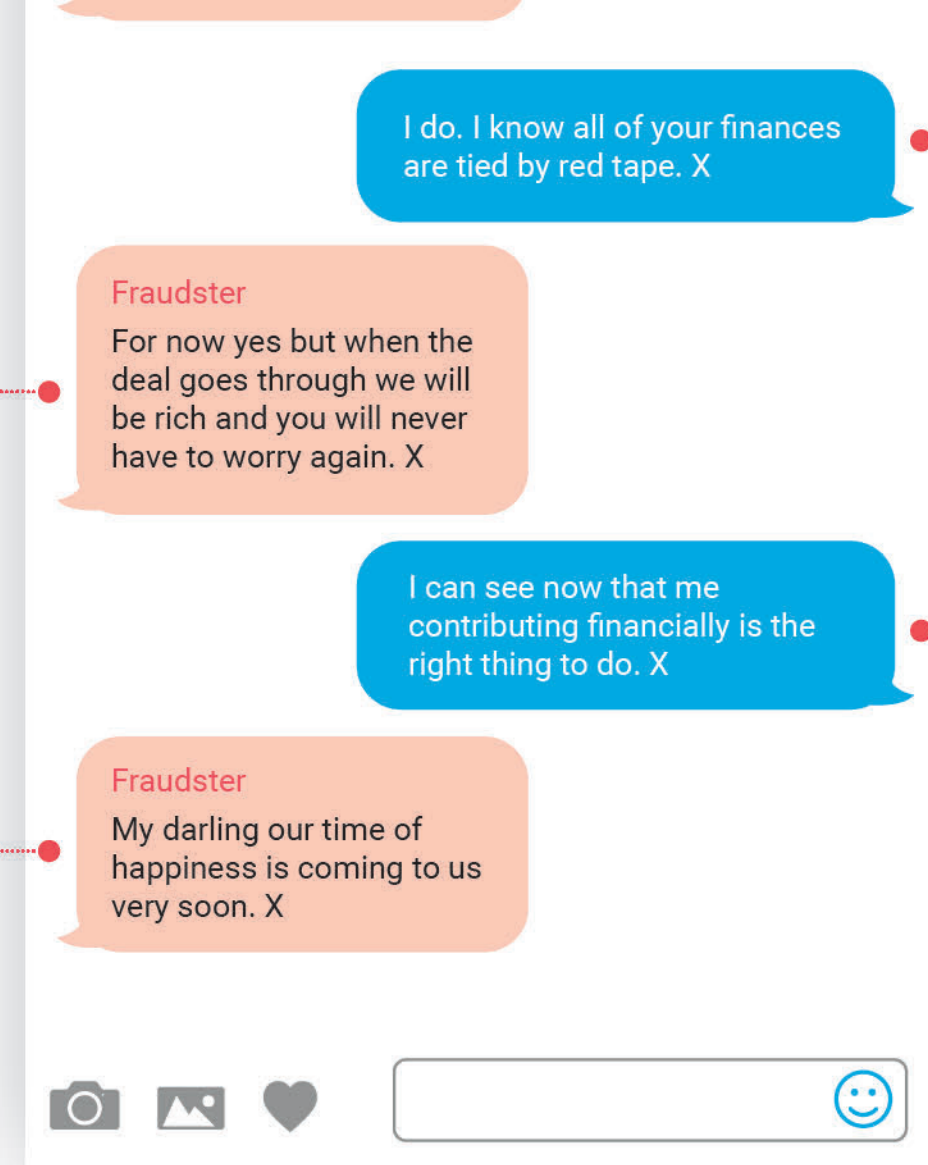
I do. I know all of your finances are tied by red tape. X

Fraudster
For now yes but when the deal goes through we will be rich and you will never have to worry again. X

I can see now that me contributing financially is the right thing to do. X

Fraudster
My darling our time of happiness is coming to us very soon. X